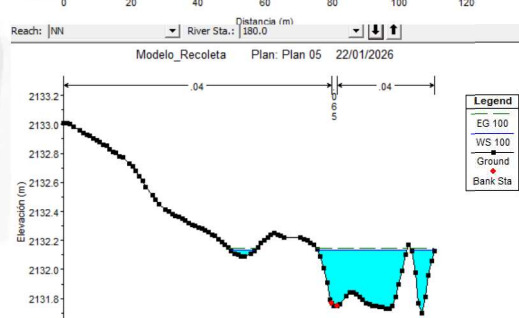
0 20 40 60 80 100 120
Distancia (m)
Reach: NN River Sta.: 180.0

Modelo_Recoleta Plan: Plan 05 22/01/2026

.04
.065
.04

Legend
EG 100
WS 100
Ground
Bank Sta

Elevación (m)
2133.2
2133.0
2132.8
2132.6
2132.4
2132.2
2132.0
2131.8